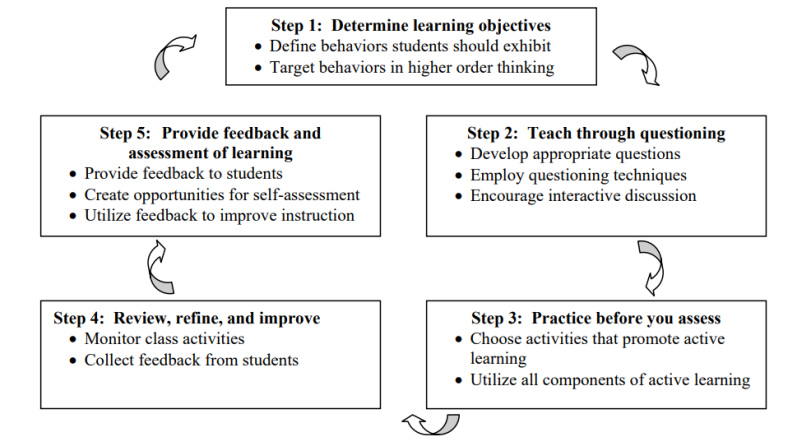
**Step 1: Determine learning objectives**
- Define behaviors students should exhibit
- Target behaviors in higher order thinking

**Step 2: Teach through questioning**
- Develop appropriate questions
- Employ questioning techniques
- Encourage interactive discussion

**Step 3: Practice before you assess**
- Choose activities that promote active learning
- Utilize all components of active learning

**Step 4: Review, refine, and improve**
- Monitor class activities
- Collect feedback from students

**Step 5: Provide feedback and assessment of learning**
- Provide feedback to students
- Create opportunities for self-assessment
- Utilize feedback to improve instruction